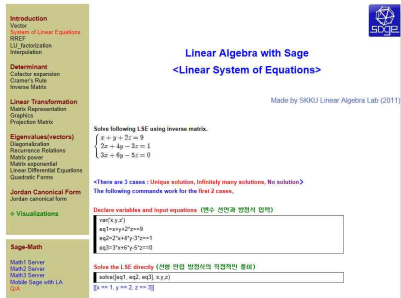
Introduction
Vector
System of Linear Equations
RREF
LU_factorization
Interpolation

Determinant
Cofactor expansion
Cramer's Rule
Inverse Matrix

Linear Transformation
Matrix Representation
Graphics
Projection Matrix

Eigenvalues(vectors)
Diagonalization
Recurrence Relations
Matrix power
Matrix exponential
Linear Differential Equations
Quadratic Forms

Jordan Canonical Form
Jordan canonical form

❖ Visualizations

Sage-Math

Math1 Server
Math2 Server
Math3 Server
Mobile Sage with LA
Q/A

sage

Linear Algebra with Sage
<Linear System of Equations>

Made by SKKU Linear Algebra Lab (2011)

Solve following LSE using inverse matrix.

$\begin{cases} x+y+2z=9 \\ 2x+4y-3z=1 \\ 3x+6y-5z=0 \end{cases}$

<There are 3 cases : Unique solution, Infinitely many solutions, No solution>
The following commands work for the first 2 cases.

Declare variables and input equations (변수 선언과 방정식 입력)

var('x,y,z')
eq1=x+y+2*z==9
eq2=2*x+4*y-3*z==1
eq3=3*x+6*y-5*z==0

Solve the LSE directly (선형 연립 방정식의 직접적인 풀이)

solve([eq1, eq2, eq3], x,y,z)

[[x == 1, y == 2, z == 3]]